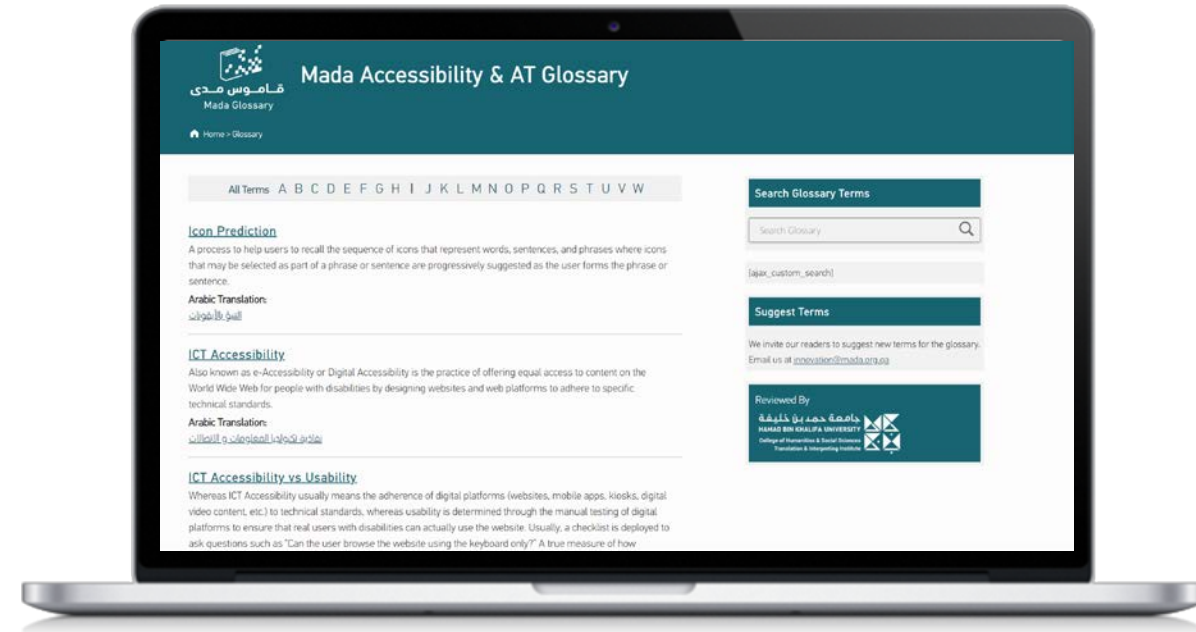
قـامـوس مـدى
Mada Glossary

Mada Accessibility & AT Glossary

Home > Glossary

All Terms A B C D E F G H I J K L M N O P Q R S T U V W

Icon Prediction
A process to help users to recall the sequence of icons that represent words, sentences, and phrases where icons that may be selected as part of a phrase or sentence are progressively suggested as the user forms the phrase or sentence.
Arabic Translation:
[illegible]

ICT Accessibility
Also known as e-Accessibility or Digital Accessibility is the practice of offering equal access to content on the World Wide Web for people with disabilities by designing websites and web platforms to adhere to specific technical standards.
Arabic Translation:
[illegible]

ICT Accessibility vs Usability
Whereas ICT Accessibility usually means the adherence of digital platforms (websites, mobile apps, kiosks, digital video content, etc.) to technical standards, whereas usability is determined through the manual testing of digital platforms to ensure that real users with disabilities can actually use the website. Usually, a checklist is deployed to ask questions such as "Can the user browse the website using the keyboard only?" A true measure of how

Search Glossary Terms
Search Glossary
[ajax_custom_search]

Suggest Terms
We invite our readers to suggest new terms for the glossary. Email us at innovation@mada.org.qa

Reviewed By
جامعة حمد بن خليفة
HAMAD BIN KHALIFA UNIVERSITY
College of Humanities & Social Sciences
Translation & Interpreting Institute